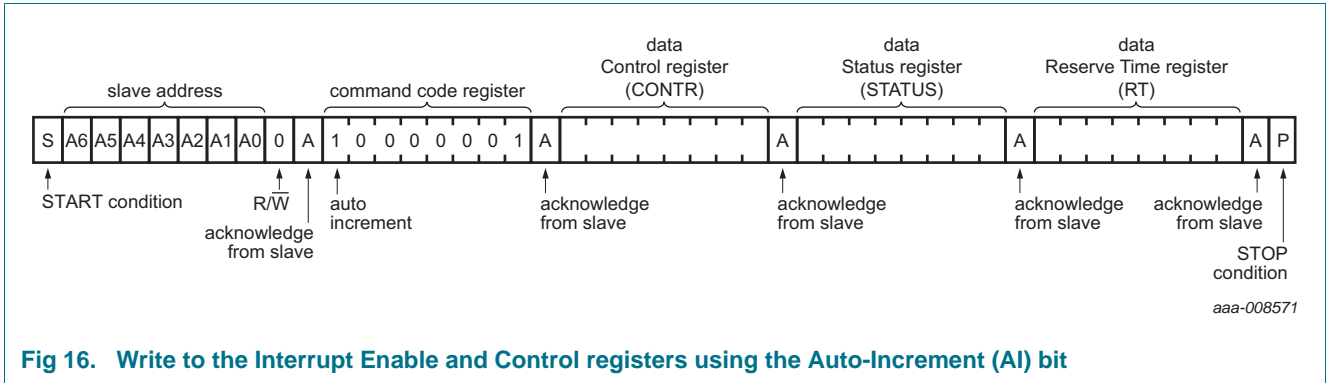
slave address

command code register

data
Control register
(CONTR)

data
Status register
(STATUS)

data
Reserve Time register
(RT)

S A6 A5 A4 A3 A2 A1 A0 0 A 1 0 0 0 0 0 0 1 A A A A P

START condition

$R/\overline{W}$

acknowledge from slave

auto increment

acknowledge from slave

acknowledge from slave

acknowledge from slave

acknowledge from slave

STOP condition

aaa-008571

Fig 16. Write to the Interrupt Enable and Control registers using the Auto-Increment (AI) bit